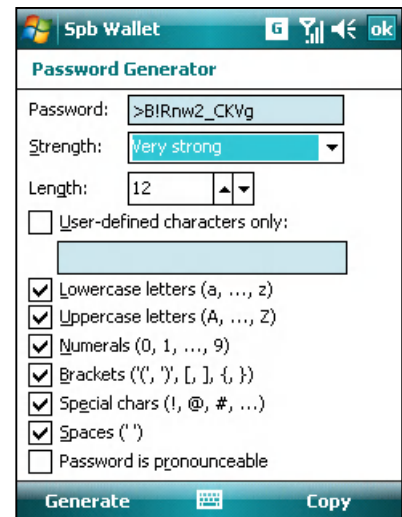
Spb Wallet G ok

Password Generator

Password: >B!Rnw2_CKVg

Strength: Very strong

Length: 12

User-defined characters only:

Lowercase letters (a, ..., z)

Uppercase letters (A, ..., Z)

Numerals (0, 1, ..., 9)

Brackets ('(', ')', [, ], {, })

Special chars (!, @, #, ...)

Spaces (' ')

Password is pronounceable

Generate Copy